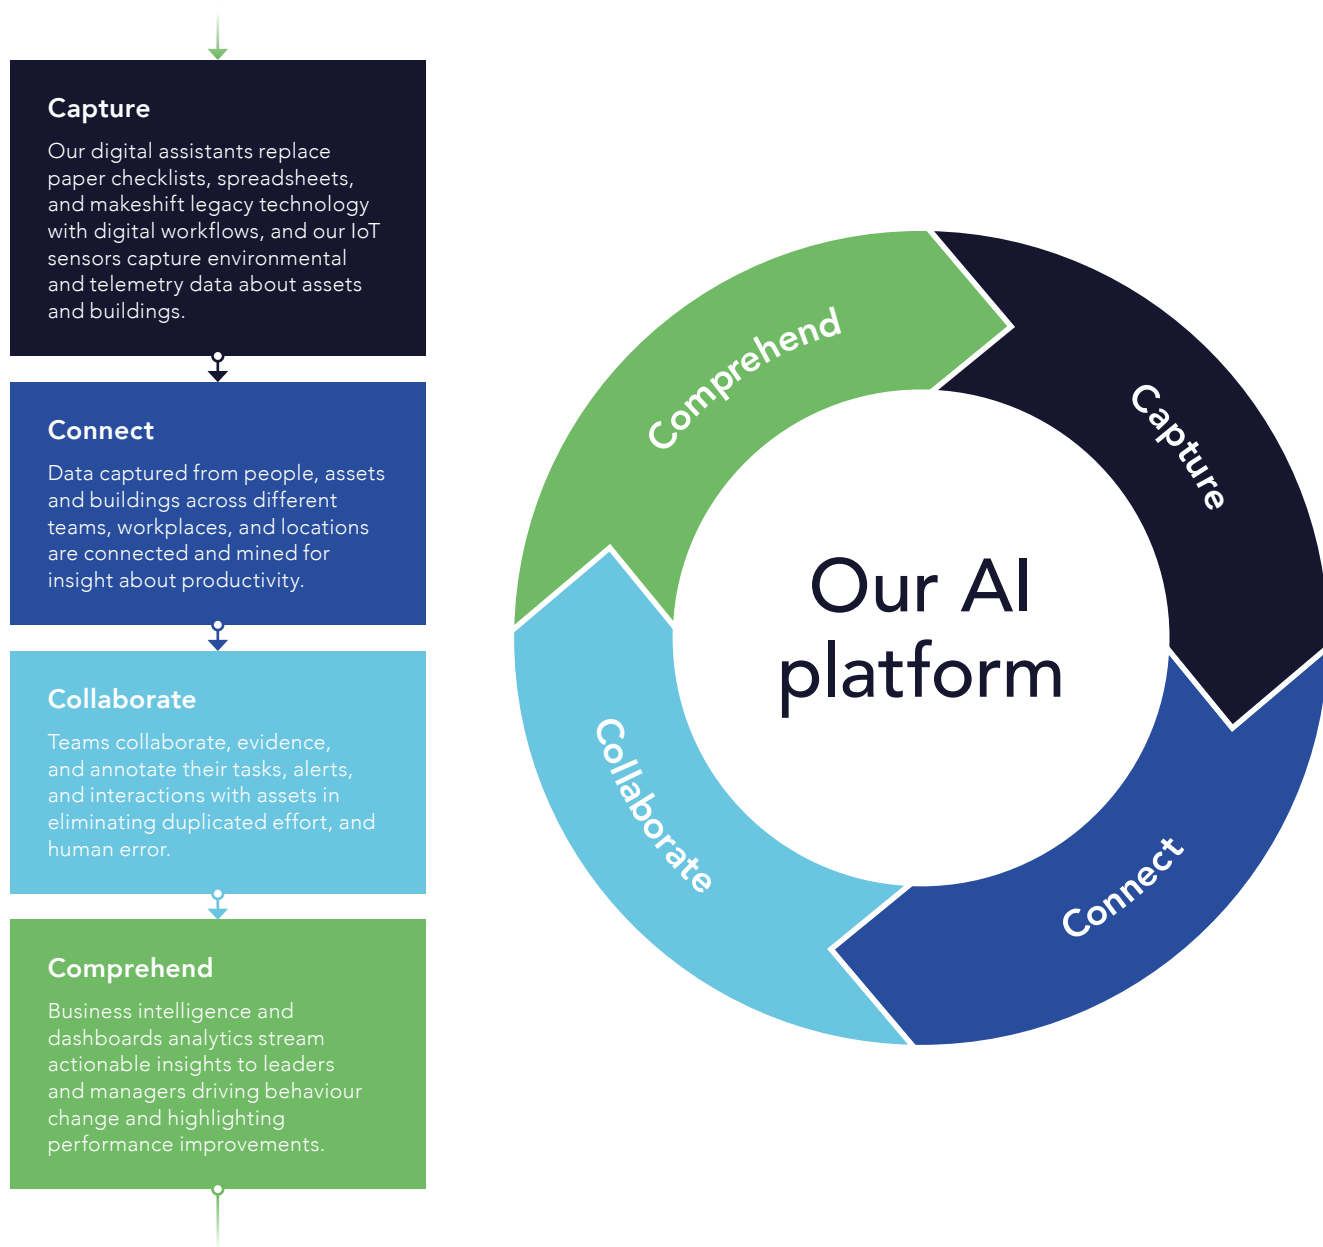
Capture

Our digital assistants replace paper checklists, spreadsheets, and makeshift legacy technology with digital workflows, and our IoT sensors capture environmental and telemetry data about assets and buildings.

Connect

Data captured from people, assets and buildings across different teams, workplaces, and locations are connected and mined for insight about productivity.

Collaborate

Teams collaborate, evidence, and annotate their tasks, alerts, and interactions with assets in eliminating duplicated effort, and human error.

Comprehend

Business intelligence and dashboards analytics stream actionable insights to leaders and managers driving behaviour change and highlighting performance improvements.

Comprehend

Capture

Our AI platform

Collaborate

Connect